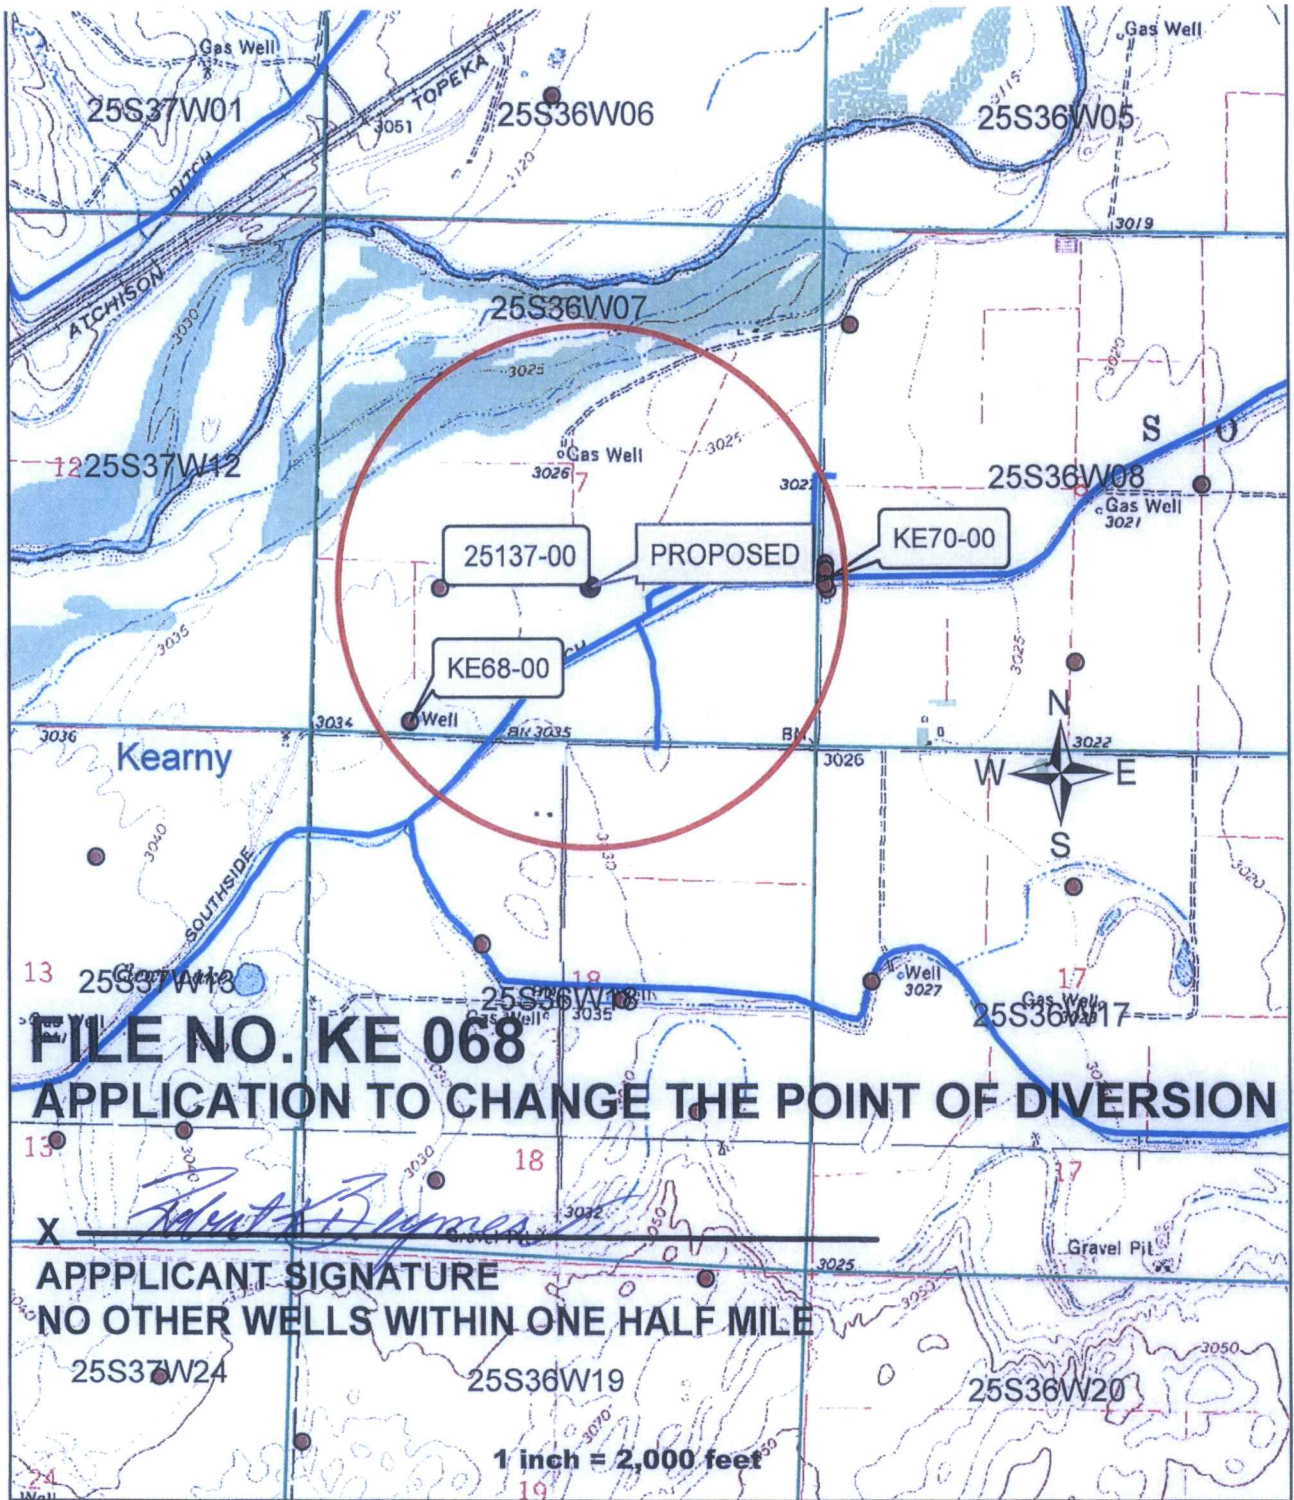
Gas Well
25S37W01
TOPEKA
3051
25S36W06
Gas Well
25S36W05
3019
ATCHISON
DITCH
25S36W07
3025
3030
12 25S37W12
Gas Well
3026
7
3025
3021
S O
25S36W08
Gas Well
3021
25137-00
PROPOSED
KE70-00
3035
KE68-00
Well
3034
BM 3035
BM
3036
Kearny
3026
3025
N
W E
S
3022
3040
SOUTHSIDE
13 25S37W13
25S36W18
18
Gas Well 3035
Well
3027
17
25S36W17
Gas Well
FILE NO. KE 068
APPLICATION TO CHANGE THE POINT OF DIVERSION
13
18
17
3030
3032
Gravel Pit
Gravel Pit
X
APPPLICANT SIGNATURE
3025
NO OTHER WELLS WITHIN ONE HALF MILE
3050
25S37W24
25S36W19
25S36W20
1 inch = 2,000 feet
24
19